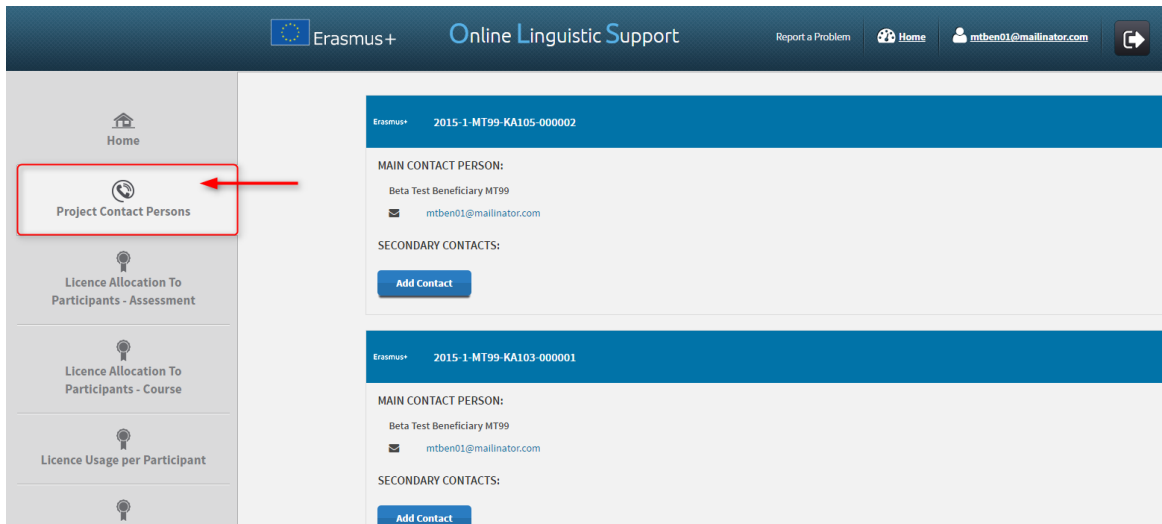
Erasmus+ Online Linguistic Support

Report a Problem Home mtben01@mailinator.com

Home

Project Contact Persons

Licence Allocation To Participants - Assessment

Licence Allocation To Participants - Course

Licence Usage per Participant

Erasmus+ 2015-1-MT99-KA105-000002

MAIN CONTACT PERSON:

Beta Test Beneficiary MT99

mtben01@mailinator.com

SECONDARY CONTACTS:

Add Contact

Erasmus+ 2015-1-MT99-KA103-000001

MAIN CONTACT PERSON:

Beta Test Beneficiary MT99

mtben01@mailinator.com

SECONDARY CONTACTS:

Add Contact